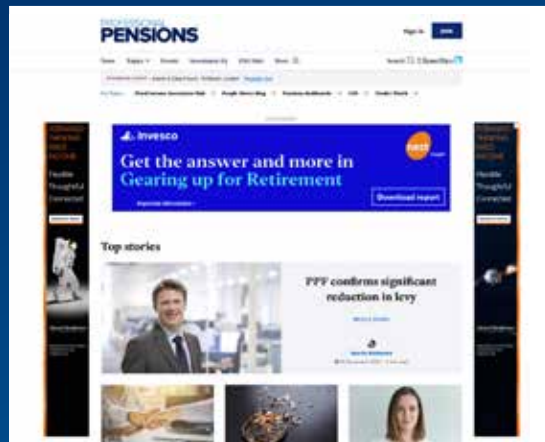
PROFESSIONAL
PENSIONS

Sign In

Invesco

Get the answer and more in Gearing up for Retirement

Download report

Top stories

PPF confirms significant reduction in levy

Flexible
Thoughtful
Connected

Flexible
Thoughtful
Connected